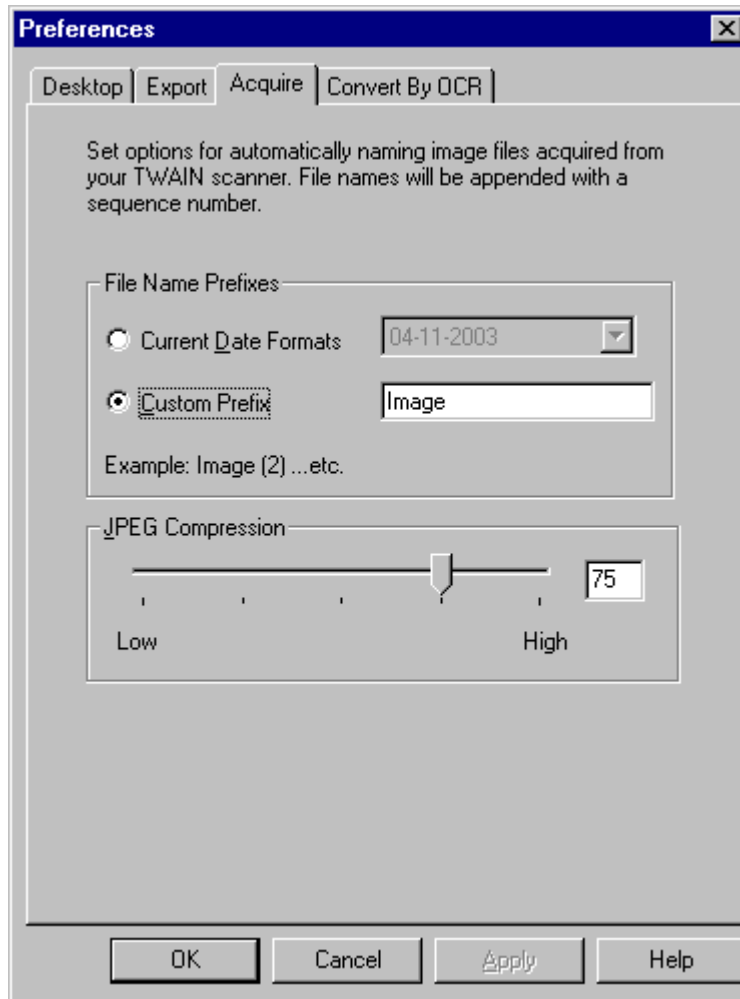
Preferences

Desktop | Export | Acquire | Convert By OCR

Set options for automatically naming image files acquired from your TWAIN scanner. File names will be appended with a sequence number.

File Name Prefixes

Current Date Formats 04-11-2003

Custom Prefix Image

Example: Image (2) ...etc.

JPEG Compression

75

Low High

OK Cancel Apply Help